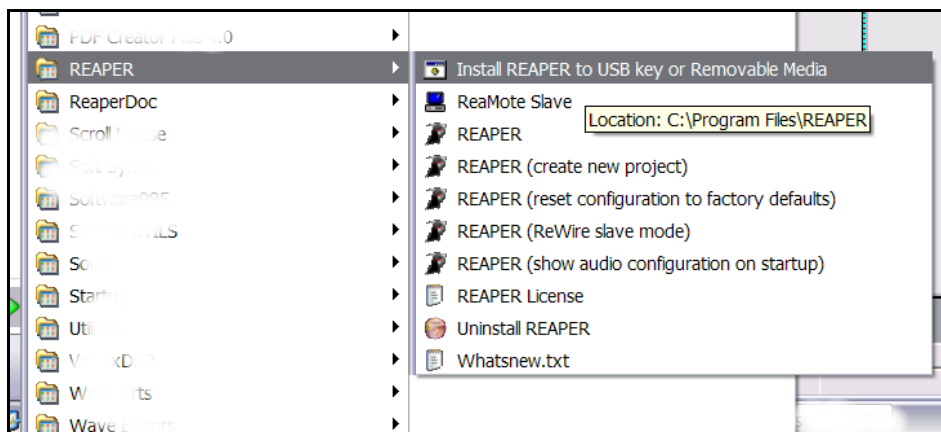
PDF Creator Plus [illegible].0
REAPER
ReaperDoc
Scroll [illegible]e
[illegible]
Software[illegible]
S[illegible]ILS
So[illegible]
Star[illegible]
Uti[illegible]
V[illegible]xD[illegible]
W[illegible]ts
Wave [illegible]

Install REAPER to USB key or Removable Media
ReaMote Slave
Location: C:\Program Files\REAPER
REAPER
REAPER (create new project)
REAPER (reset configuration to factory defaults)
REAPER (ReWire slave mode)
REAPER (show audio configuration on startup)
REAPER License
Uninstall REAPER
Whatsnew.txt